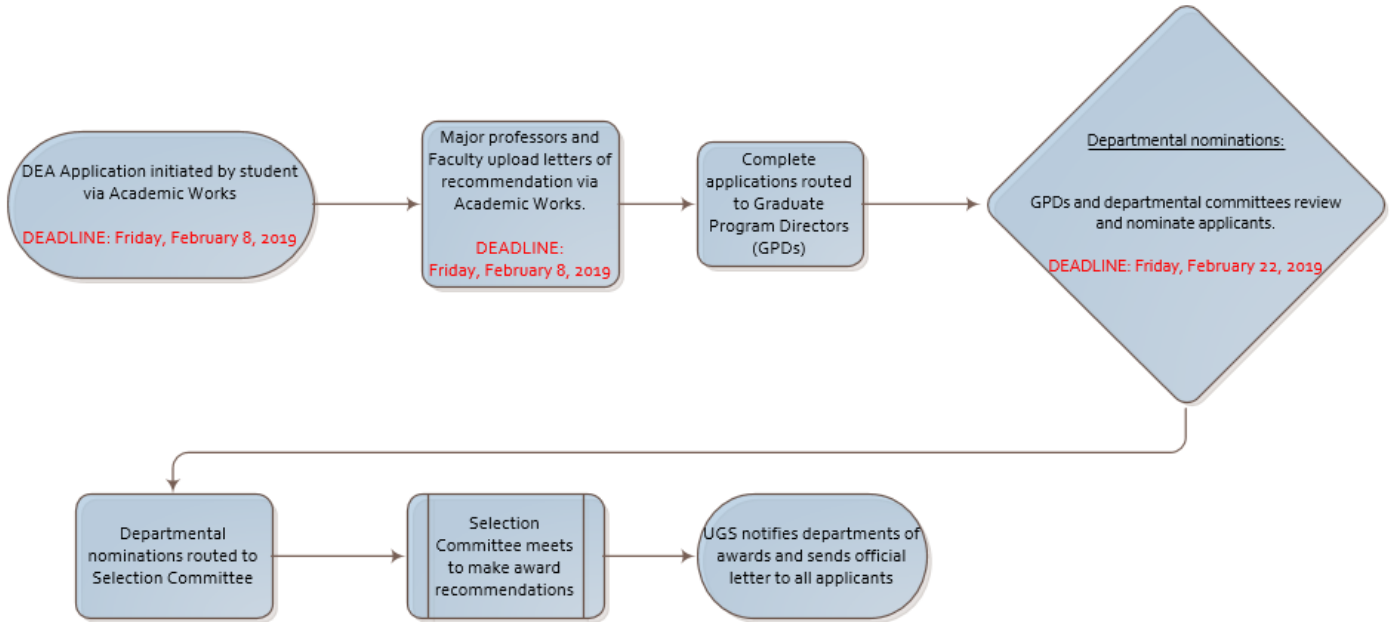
DEA Application initiated by student via Academic Works

DEADLINE: Friday, February 8, 2019

Major professors and Faculty upload letters of recommendation via Academic Works.

DEADLINE: Friday, February 8, 2019

Complete applications routed to Graduate Program Directors (GPDs)

Departmental nominations:

GPDs and departmental committees review and nominate applicants.

DEADLINE: Friday, February 22, 2019

Departmental nominations routed to Selection Committee

Selection Committee meets to make award recommendations

UGS notifies departments of awards and sends official letter to all applicants